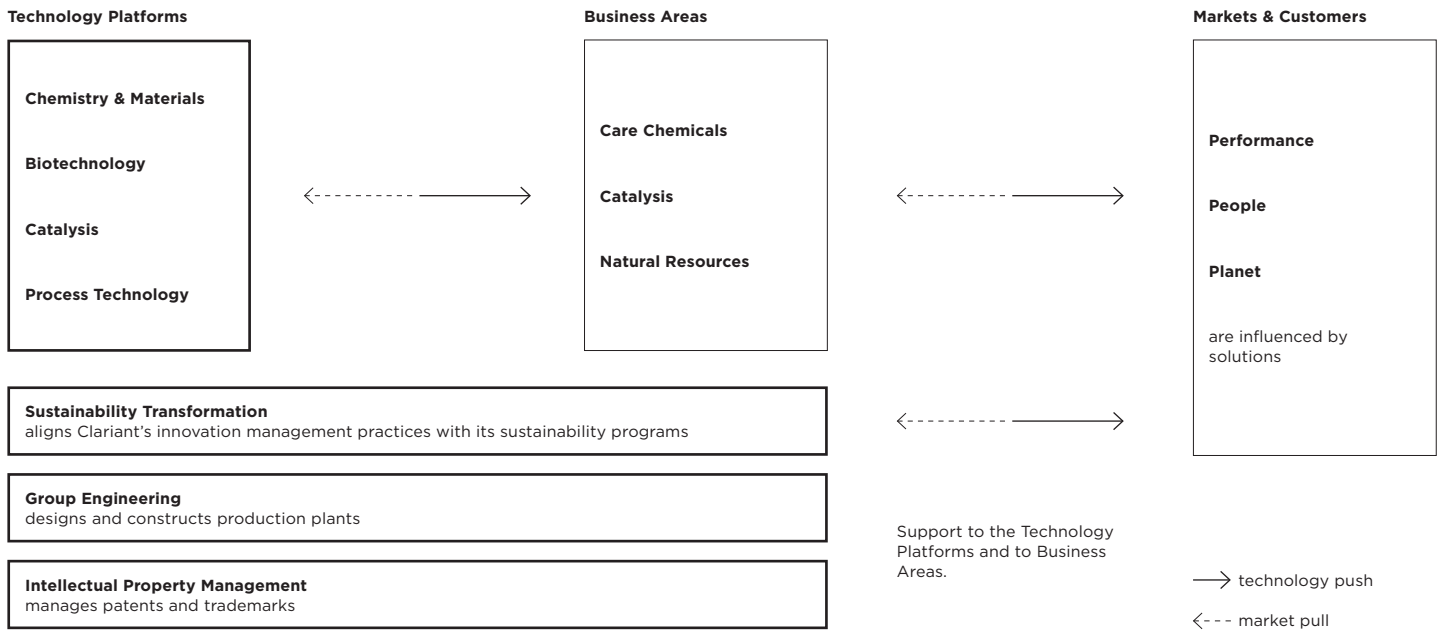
Technology Platforms

Chemistry & Materials

Biotechnology

Catalysis

Process Technology

Business Areas

Care Chemicals

Catalysis

Natural Resources

Markets & Customers

Performance

People

Planet

are influenced by solutions

Sustainability Transformation
aligns Clariant’s innovation management practices with its sustainability programs

Group Engineering
designs and constructs production plants

Intellectual Property Management
manages patents and trademarks

Support to the Technology Platforms and to Business Areas.

technology push

market pull